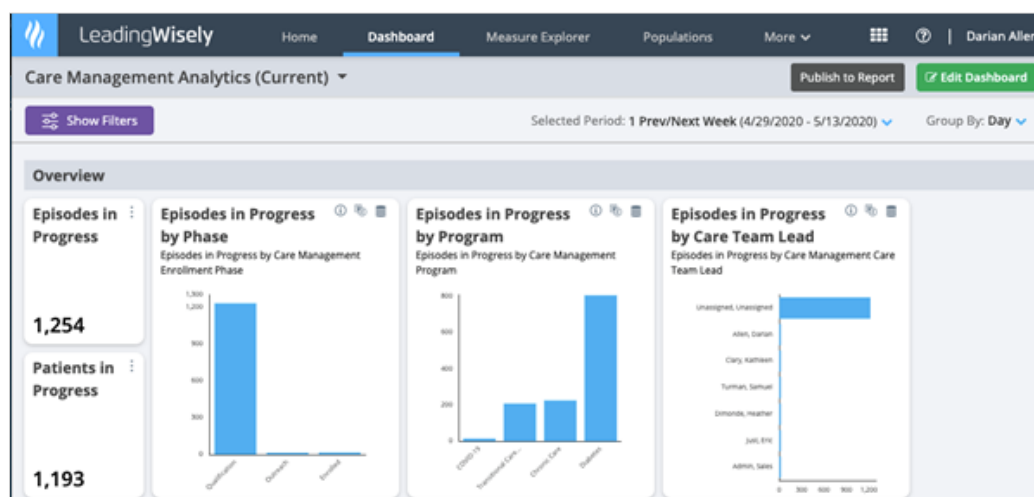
LeadingWisely Home Dashboard Measure Explorer Populations More Darian Allen

Care Management Analytics (Current)

Publish to Report Edit Dashboard

Show Filters

Selected Period: 1 Prev/Next Week (4/29/2020 - 5/13/2020) Group By: Day

Overview

Episodes in Progress

1,254

Patients in Progress

1,193

Episodes in Progress by Phase
Episodes in Progress by Care Management Enrollment Phase

| Phase | |
|---|---|
| Qualification | |
| Outreach | |
| Enrolled | |

1,300 1,200 900 600 300 0

Episodes in Progress by Program
Episodes in Progress by Care Management Program

800 600 400 200 0

COVID-19 Transitional Care... Chronic Care Diabetes

Episodes in Progress by Care Team Lead
Episodes in Progress by Care Management Care Team Lead

Unassigned, Unassigned
Allen, Darian
Clary, Kathleen
Turman, Samuel
Dimonde, Heather
Juni, Eric
Admin, Sales

0 300 600 900 1,200